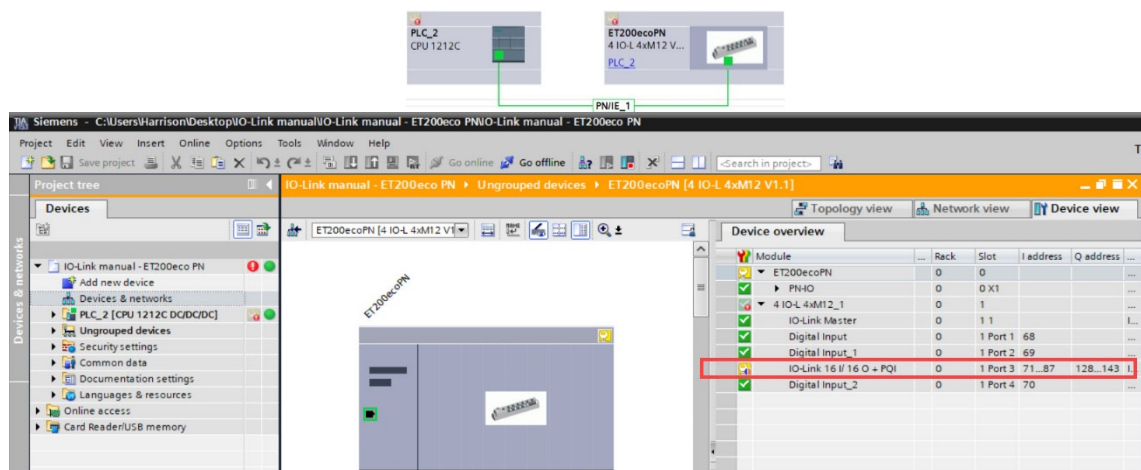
PLC_2
CPU 1212C

ET200ecoPN
4 IO-L 4xM12 V...
PLC_2

PN/IE_1

Siemens - C:\Users\Harrison\Desktop\IO-Link manual\IO-Link manual - ET200eco PN\IO-Link manual - ET200eco PN

Project Edit View Insert Online Options Tools Window Help

Save project Go online Go offline <Search in project>

Project tree

Devices

IO-Link manual - ET200eco PN
Add new device
Devices & networks
PLC_2 [CPU 1212C DC/DC/DC]
Ungrouped devices
Security settings
Common data
Documentation settings
Languages & resources
Online access
Card Reader/USB memory

Devices & networks

IO-Link manual - ET200eco PN ▸ Ungrouped devices ▸ ET200ecoPN [4 IO-L 4xM12 V1.1]

Topology view Network view Device view

ET200ecoPN [4 IO-L 4xM12 V1]

ET200ecoPN

Device overview

| Module | ... | Rack | Slot | I address | Q address | ... |
|---|---|---|---|---|---|---|
| ET200ecoPN | | 0 | 0 | | | ... |
| PN-IO | | 0 | 0 X1 | | | ... |
| 4 IO-L 4xM12_1 | | 0 | 1 | | | ... |
| IO-Link Master | | 0 | 1 1 | | | I... |
| Digital Input | | 0 | 1 Port 1 | 68 | | ... |
| Digital Input_1 | | 0 | 1 Port 2 | 69 | | ... |
| IO-Link 16 I/ 16 O + PQI | | 0 | 1 Port 3 | 71...87 | 128...143 | I. |
| Digital Input_2 | | 0 | 1 Port 4 | 70 | | ... |